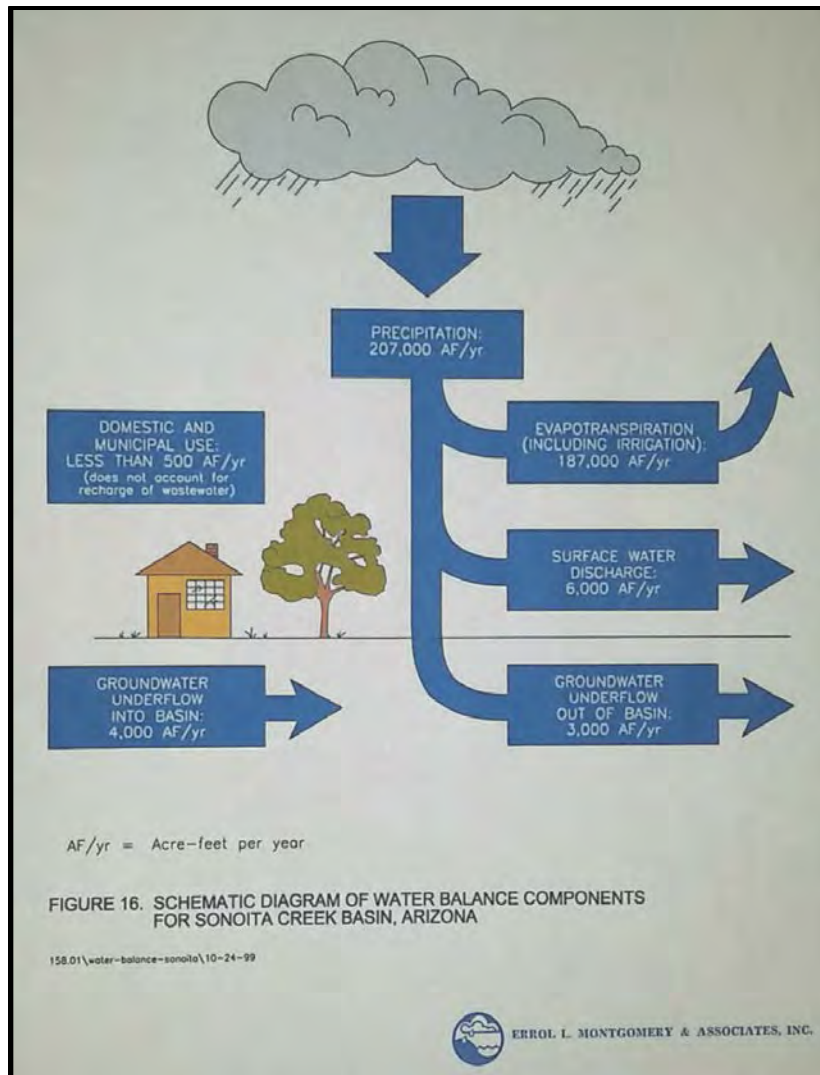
PRECIPITATION:
207,000 AF/yr

DOMESTIC AND
MUNICIPAL USE:
LESS THAN 500 AF/yr
(does not account for
recharge of wastewater)

EVAPOTRANSPIRATION
(INCLUDING IRRIGATION):
187,000 AF/yr

SURFACE WATER
DISCHARGE:
6,000 AF/yr

GROUNDWATER
UNDERFLOW
INTO BASIN:
4,000 AF/yr

GROUNDWATER
UNDERFLOW
OUT OF BASIN:
3,000 AF/yr

AF/yr = Acre–feet per year

FIGURE 16. SCHEMATIC DIAGRAM OF WATER BALANCE COMPONENTS FOR SONOITA CREEK BASIN, ARIZONA

158.01\water-balance-sonoita\10-24-99

ERROL L. MONTGOMERY & ASSOCIATES, INC.